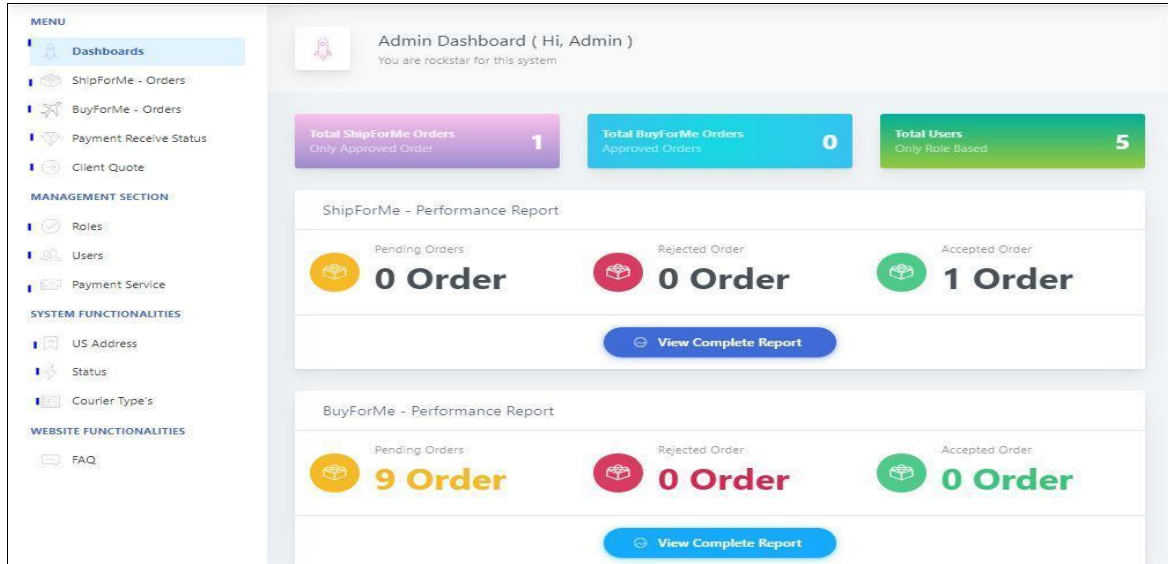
MENU
Dashboards
ShipForMe - Orders
BuyForMe - Orders
Payment Receive Status
Client Quote
MANAGEMENT SECTION
Roles
Users
Payment Service
SYSTEM FUNCTIONALITIES
US Address
Status
Courier Type's
WEBSITE FUNCTIONALITIES
FAQ

Admin Dashboard ( Hi, Admin )
You are rockstar for this system

Total ShipForMe Orders
Only Approved Order
1

Total BuyForMe Orders
Approved Orders
0

Total Users
Only Role Based
5

ShipForMe - Performance Report
Pending Orders
0 Order
Rejected Order
0 Order
Accepted Order
1 Order
View Complete Report

BuyForMe - Performance Report
Pending Orders
9 Order
Rejected Order
0 Order
Accepted Order
0 Order
View Complete Report